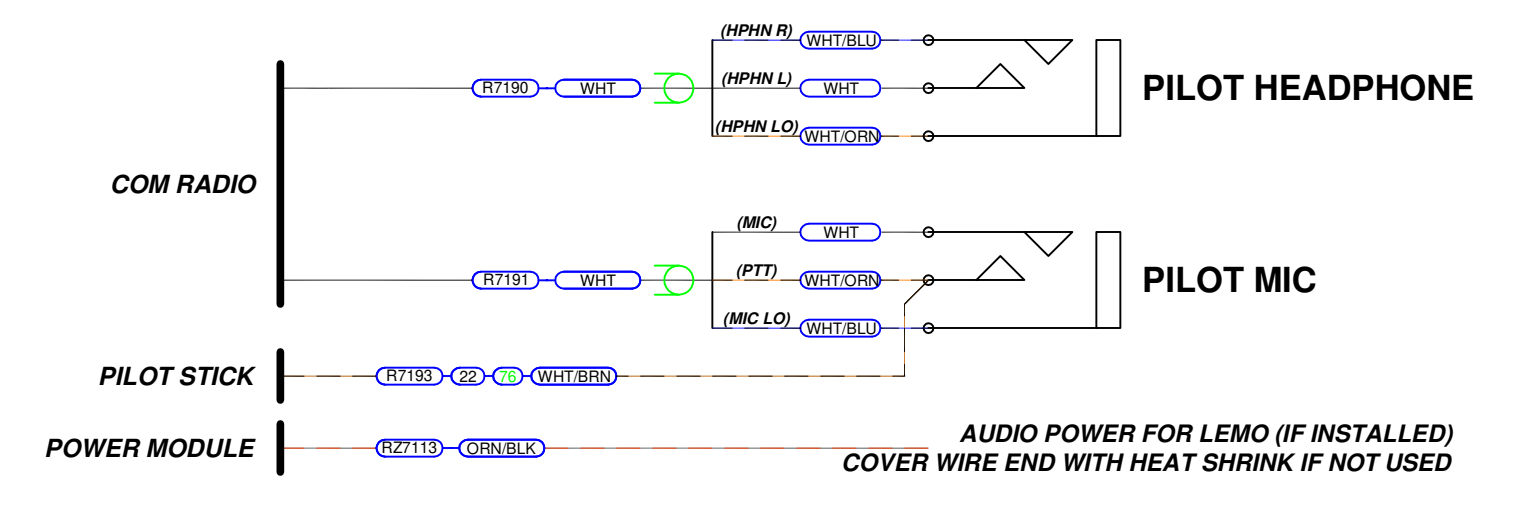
(HPHN R) WHT/BLU

R7190 WHT

(HPHN L) WHT

PILOT HEADPHONE

(HPHN LO) WHT/ORN

COM RADIO

(MIC) WHT

R7191 WHT

(PTT) WHT/ORN

PILOT MIC

(MIC LO) WHT/BLU

PILOT STICK

R7193 22 76 WHT/BRN

POWER MODULE

RZ7113 ORN/BLK

AUDIO POWER FOR LEMO (IF INSTALLED)
COVER WIRE END WITH HEAT SHRINK IF NOT USED